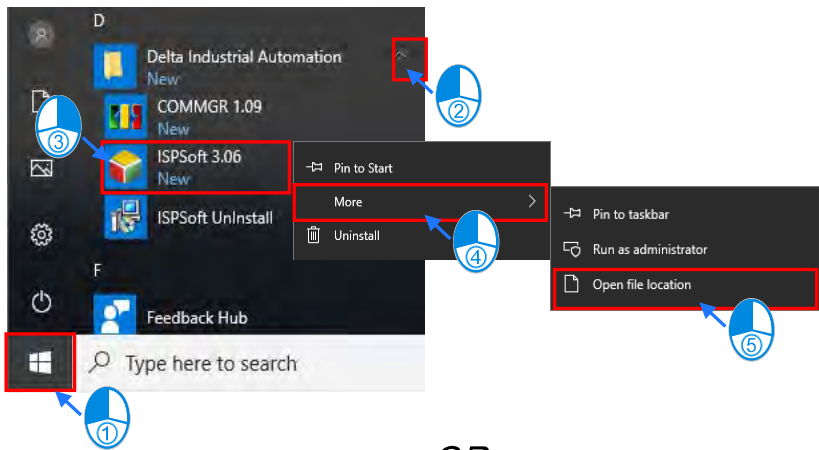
D

Delta Industrial Automation
New

COMMGR 1.09
New

ISPSoft 3.06
New

ISPSoft UnInstall

F

Feedback Hub

Type here to search

Pin to Start

More

Uninstall

Pin to taskbar

Run as administrator

Open file location

①
②
③
④
⑤

OR